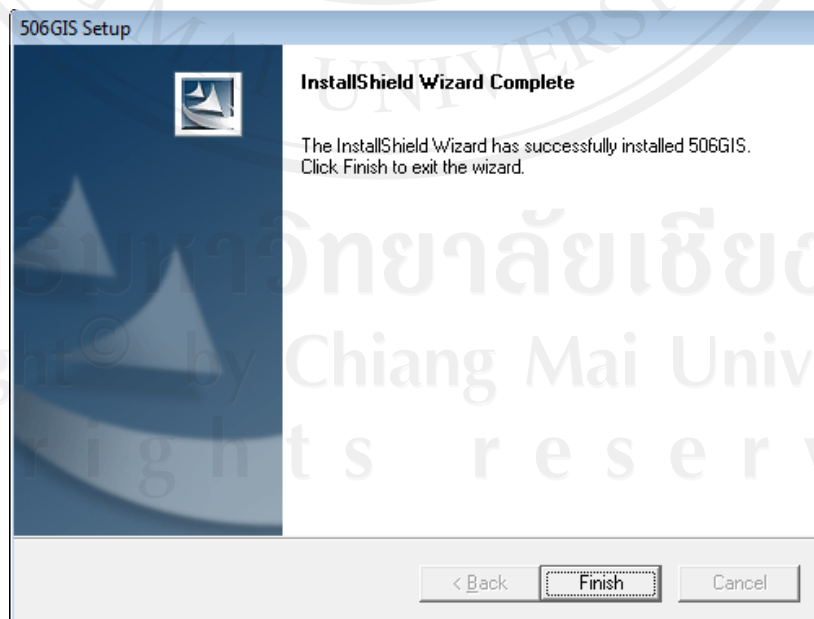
506GIS Setup

InstallShield Wizard Complete

The InstallShield Wizard has successfully installed 506GIS. Click Finish to exit the wizard.

< Back
Finish
Cancel

UNIVERS
มหาวิทยาลัยเชียง
ght© by Chiang Mai Univ
r i g h t s r e s e r v